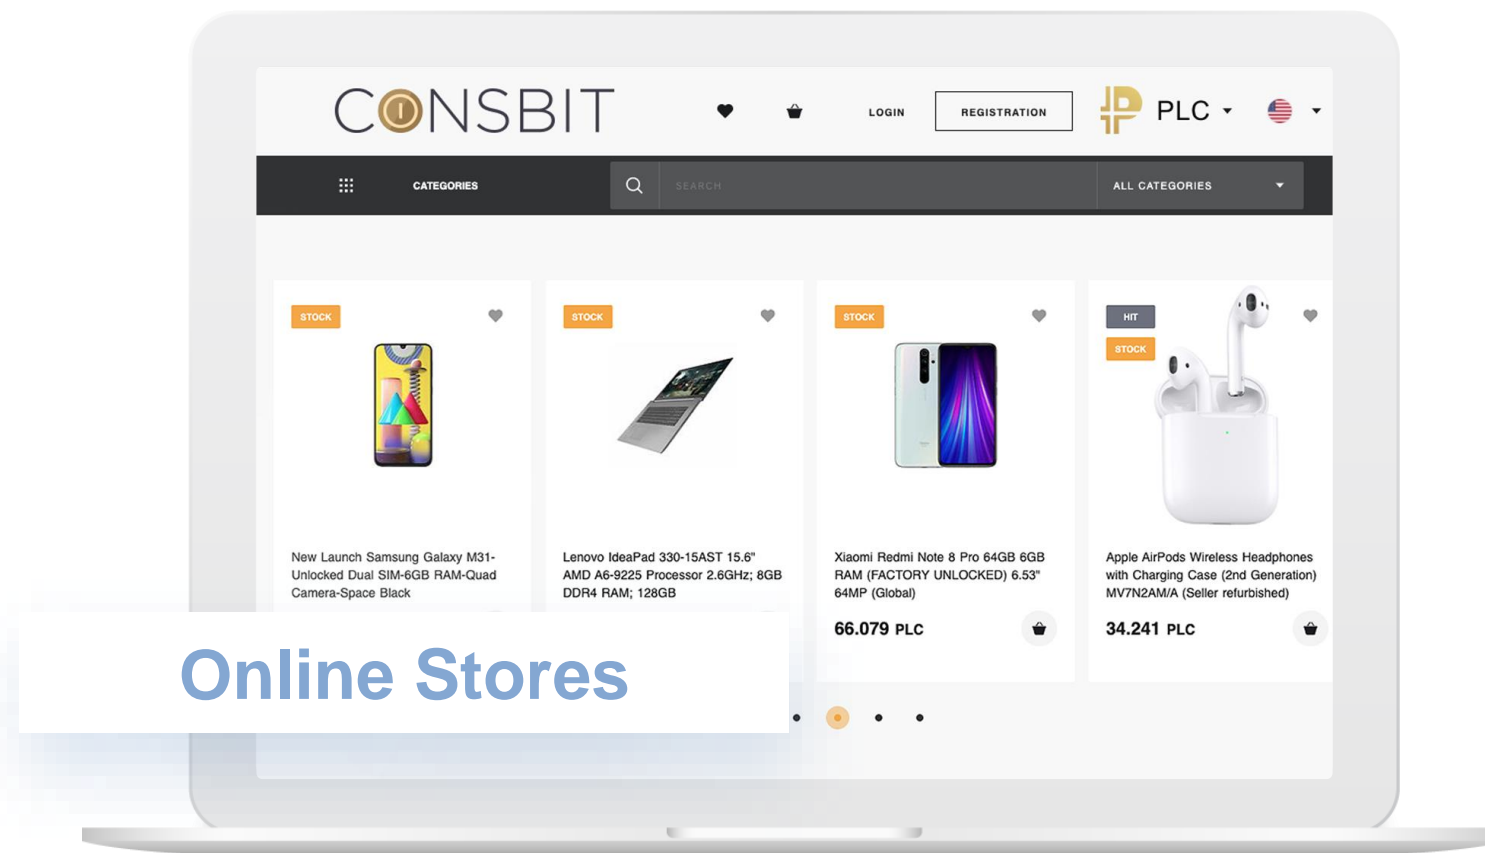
CONSBIT

LOGIN

REGISTRATION

PLC

CATEGORIES

SEARCH

ALL CATEGORIES

STOCK

New Launch Samsung Galaxy M31-Unlocked Dual SIM-6GB RAM-Quad Camera-Space Black

STOCK

Lenovo IdeaPad 330-15AST 15.6" AMD A6-9225 Processor 2.6GHz; 8GB DDR4 RAM; 128GB

STOCK

Xiaomi Redmi Note 8 Pro 64GB 6GB RAM (FACTORY UNLOCKED) 6.53" 64MP (Global)

66.079 PLC

HIT

STOCK

Apple AirPods Wireless Headphones with Charging Case (2nd Generation) MV7N2AM/A (Seller refurbished)

34.241 PLC

Online Stores